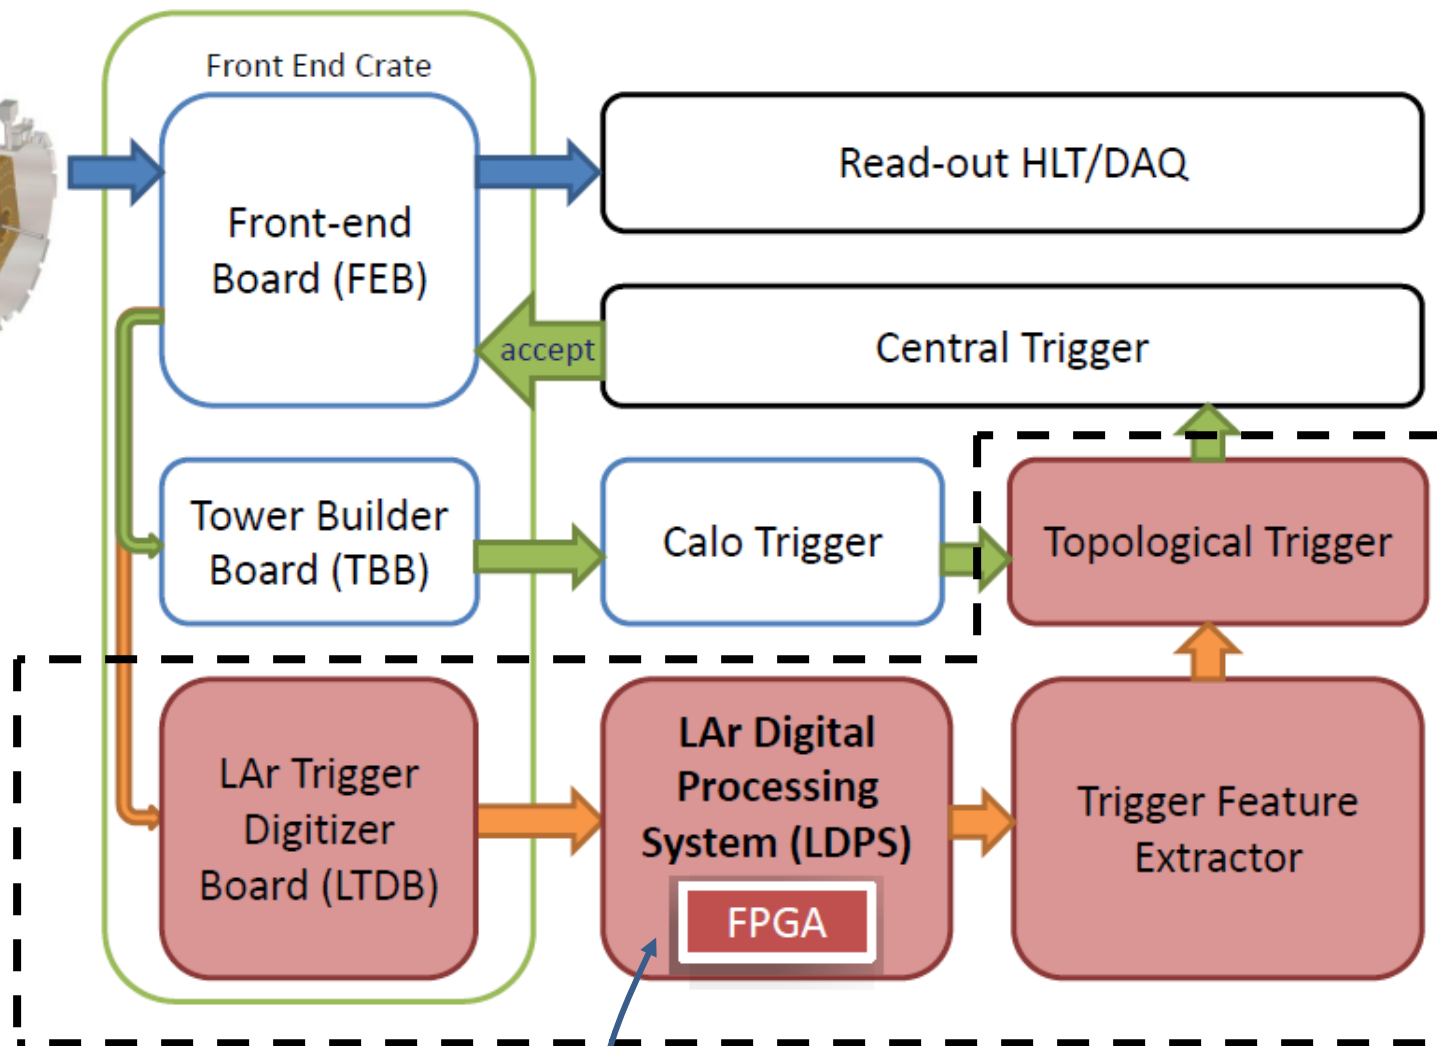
Front End Crate

Front-end Board (FEB)

Read-out HLT/DAQ

accept

Central Trigger

Tower Builder Board (TBB)

Calo Trigger

Topological Trigger

LAr Trigger Digitizer Board (LTDB)

LAr Digital Processing System (LDPS)

FPGA

Trigger Feature Extractor